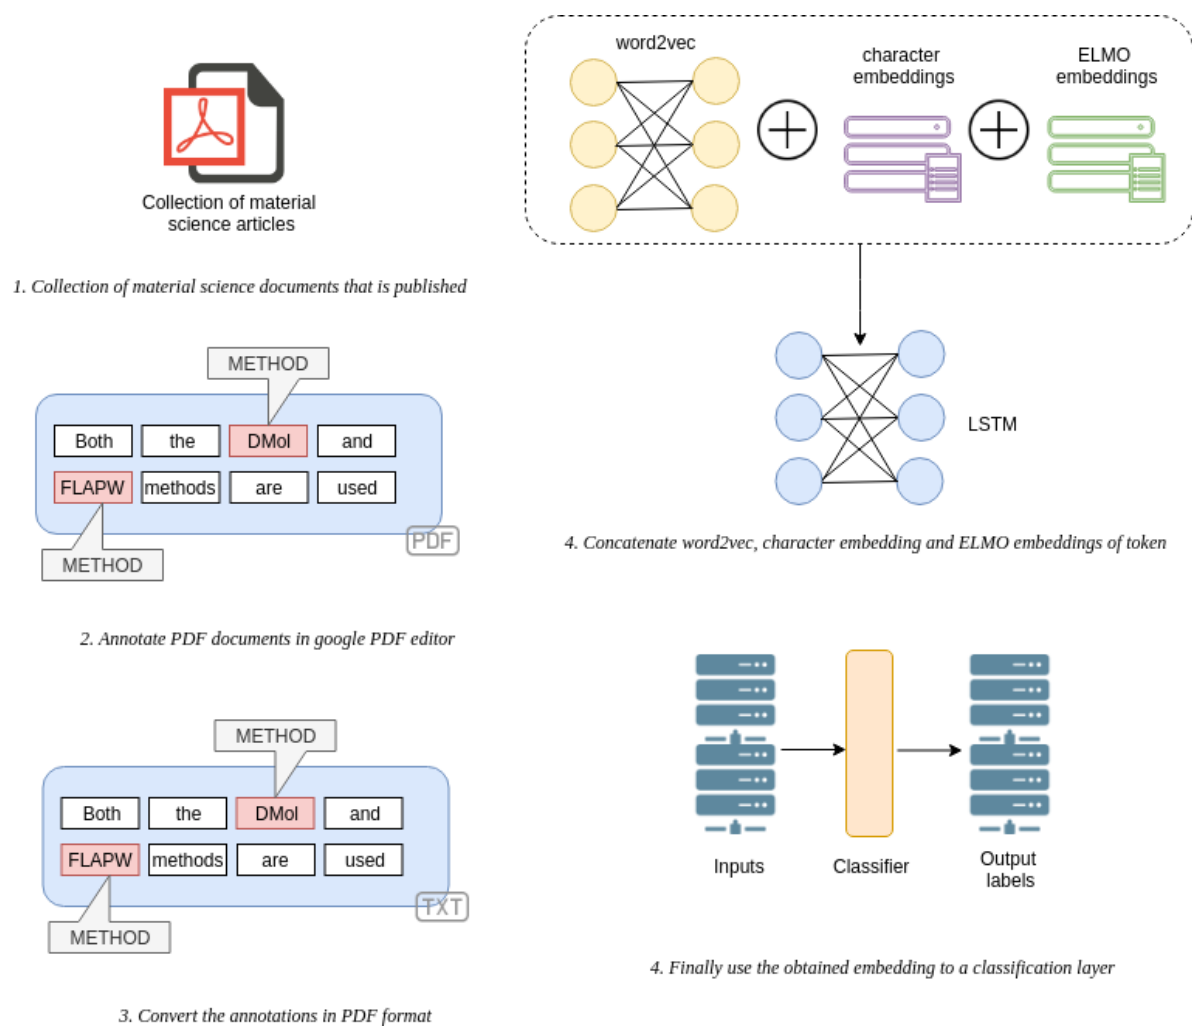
Collection of material science articles

1. Collection of material science documents that is published

METHOD

| Both | the | DMol | and |
|---|---|---|---|
| FLAPW | methods | are | used |

METHOD

PDF

2. Annotate PDF documents in google PDF editor

METHOD

| Both | the | DMol | and |
|---|---|---|---|
| FLAPW | methods | are | used |

METHOD

TXT

3. Convert the annotations in PDF format

word2vec

character embeddings

ELMO embeddings

LSTM

4. Concatenate word2vec, character embedding and ELMO embeddings of token

Inputs

Classifier

Output labels

4. Finally use the obtained embedding to a classification layer